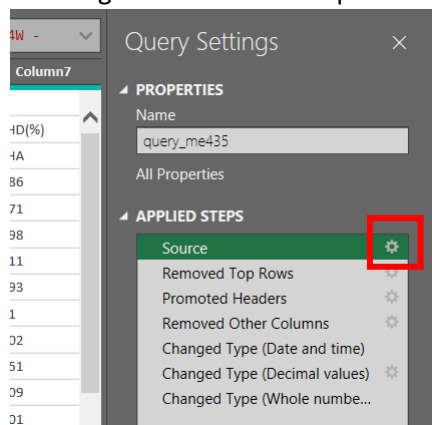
4W -
Column7
HD(%)
HA
86
71
98
11
93
1
02
51
09
01

Query Settings
×
PROPERTIES
Name
query_me435
All Properties
APPLIED STEPS
Source
Removed Top Rows
Promoted Headers
Removed Other Columns
Changed Type (Date and time)
Changed Type (Decimal values)
Changed Type (Whole numbe...